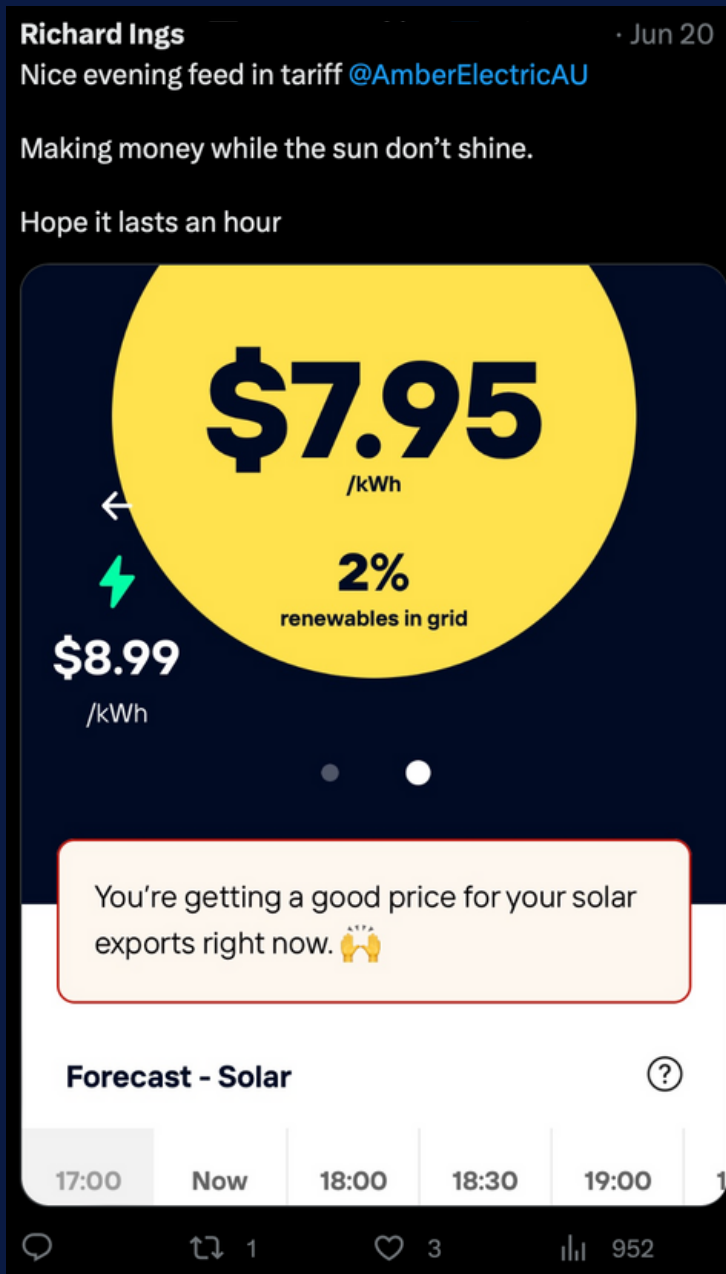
Richard Ings · Jun 20
Nice evening feed in tariff @AmberElectricAU

Making money while the sun don't shine.

Hope it lasts an hour

$7.95
/kWh

2%
renewables in grid

$8.99
/kWh

You're getting a good price for your solar exports right now. 🙌

Forecast - Solar

?

| 17:00 | Now | 18:00 | 18:30 | 19:00 |
|---|---|---|---|---|

1 3 952